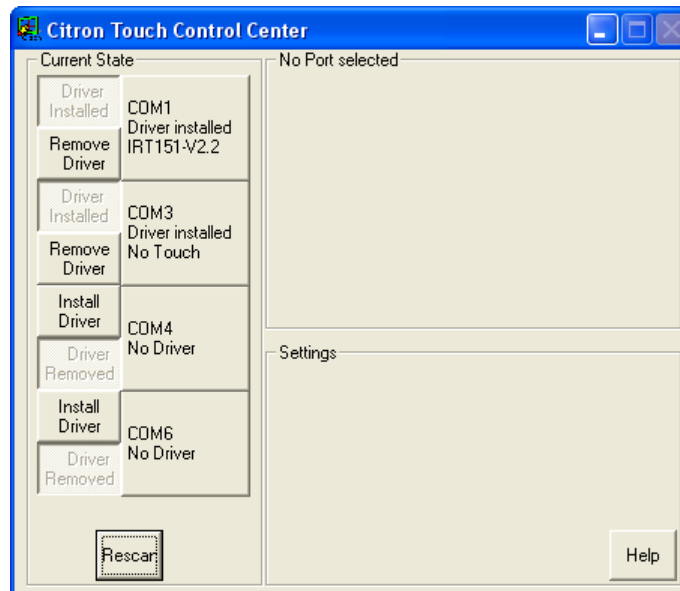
Citron Touch Control Center

Current State

Driver Installed
Remove Driver
COM1
Driver installed
IRT151-V2.2

Driver Installed
Remove Driver
COM3
Driver installed
No Touch

Install Driver
Driver Removed
COM4
No Driver

Install Driver
Driver Removed
COM6
No Driver

Rescan

No Port selected

Settings

Help